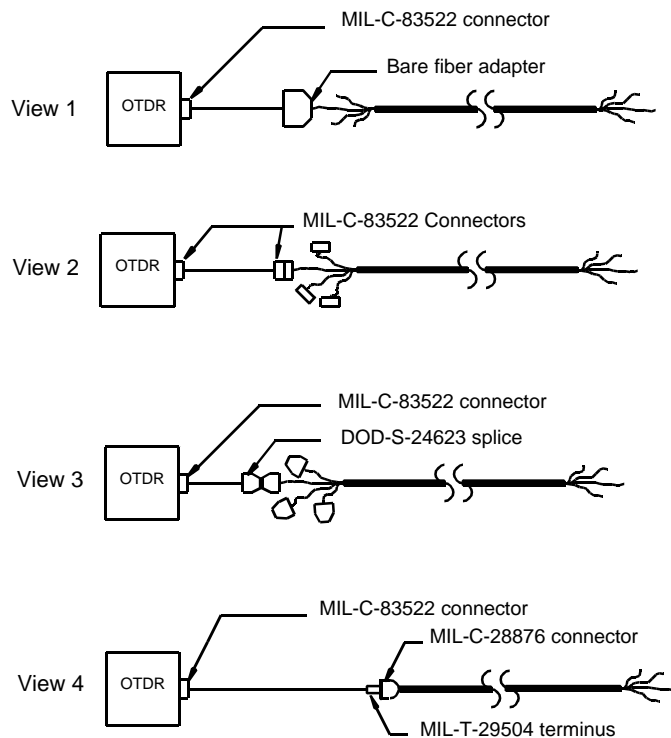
MIL-C-83522 connector

Bare fiber adapter

View 1

OTDR

MIL-C-83522 Connectors

View 2

OTDR

MIL-C-83522 connector

DOD-S-24623 splice

View 3

OTDR

MIL-C-83522 connector

MIL-C-28876 connector

View 4

OTDR

MIL-T-29504 terminus